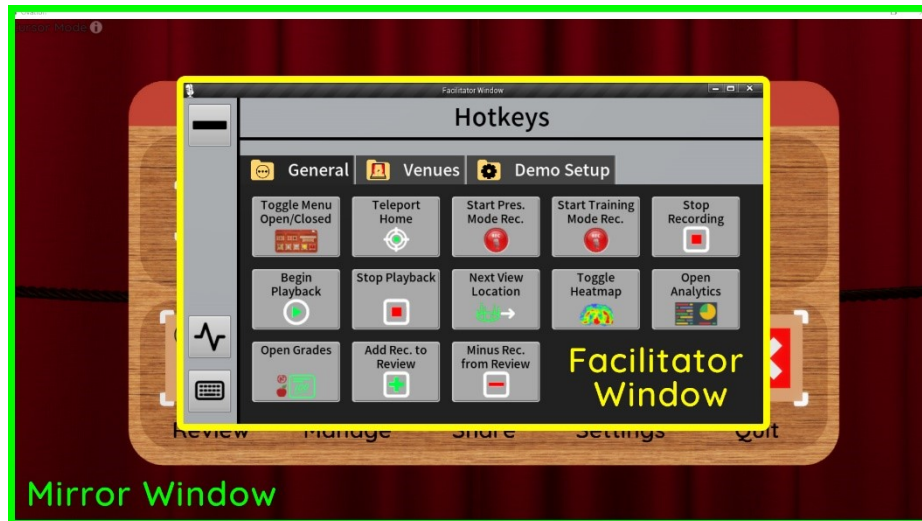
Facilitator Window

Hotkeys

General | Venues | Demo Setup

Toggle Menu Open/Closed

Teleport Home

Start Pres. Mode Rec.

Start Training Mode Rec.

Stop Recording

Begin Playback

Stop Playback

Next View Location

Toggle Heatmap

Open Analytics

Open Grades

Add Rec. to Review

Minus Rec. from Review

Facilitator Window

Review Manage Share Settings Quit

Mirror Window